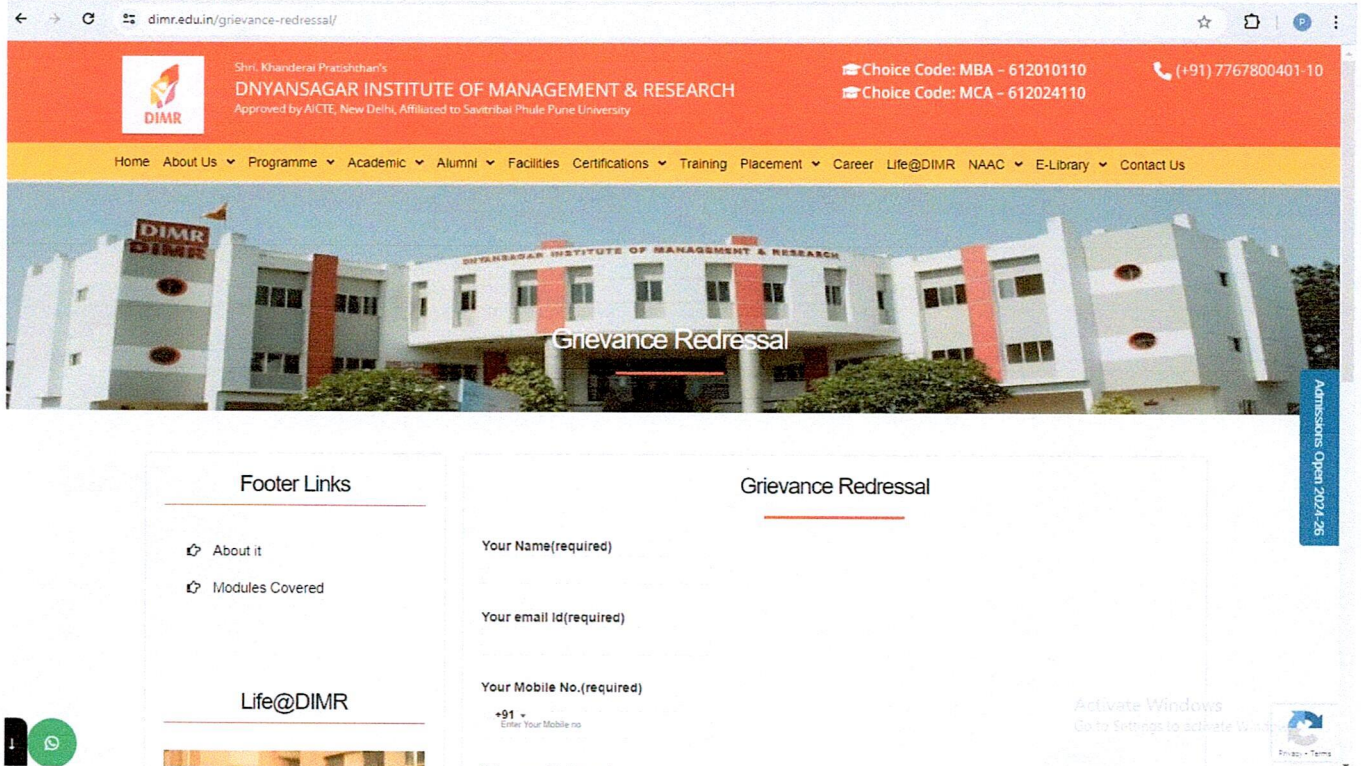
dimr.edu.in/grievance-redressal/

DIMR

Shri. Khanderai Pratishthan's
DNYANSAGAR INSTITUTE OF MANAGEMENT & RESEARCH
Approved by AICTE, New Delhi, Affiliated to Savitribai Phule Pune University

Choice Code: MBA - 612010110
Choice Code: MCA - 612024110

(+91) 7767800401-10

Home About Us Programme Academic Alumni Facilities Certifications Training Placement Career Life@DIMR NAAC E-Library Contact Us

DIMR
DIMR
DNYANSAGAR INSTITUTE OF MANAGEMENT & RESEARCH

Grievance Redressal

Admissions Open 2024-26

Footer Links

About it

Modules Covered

Life@DIMR

Grievance Redressal

Your Name(required)

Your email Id(required)

Your Mobile No.(required)

+91
Enter Your Mobile no

Activate Windows
Go to Settings to activate Windows.

Privacy - Terms